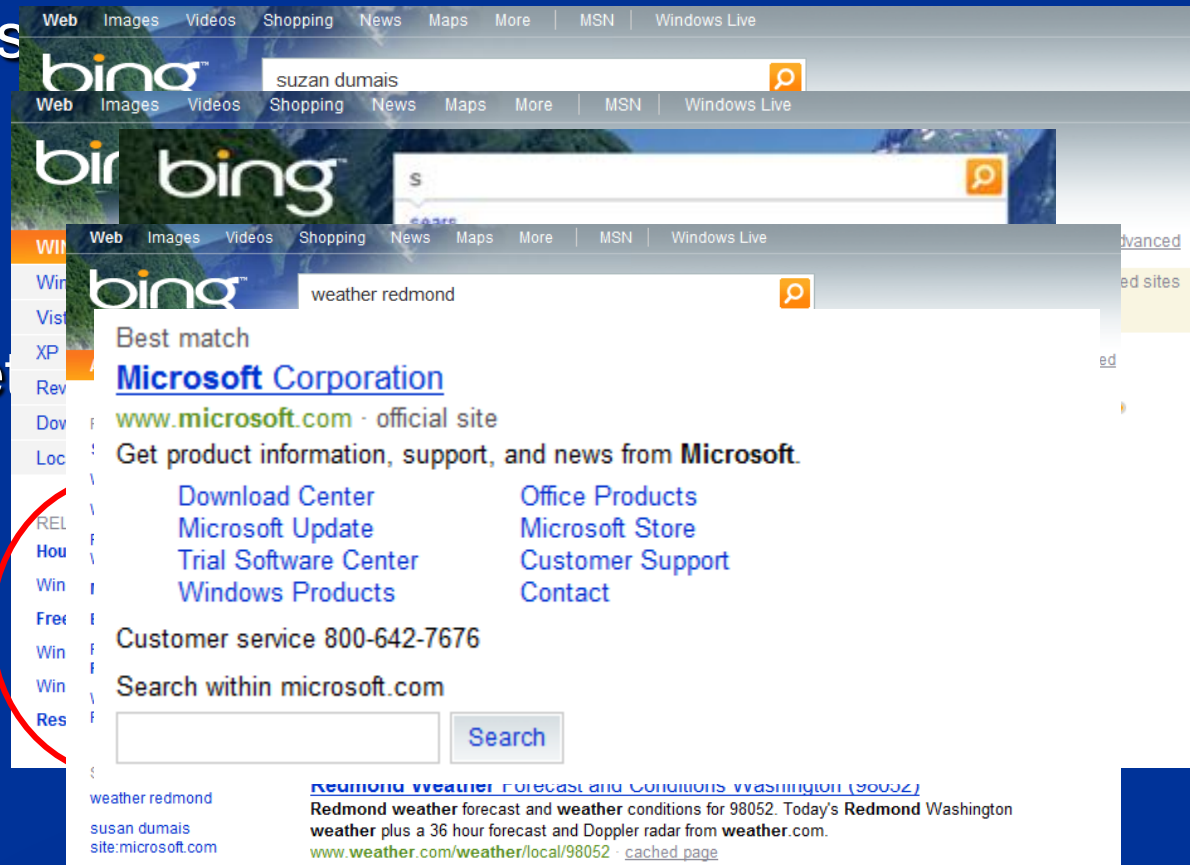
Web Images Videos Shopping News Maps More | MSN | Windows Live

bing

suzan dumais

Web Images Videos Shopping News Maps More | MSN | Windows Live

bing

s

Web Images Videos Shopping News Maps More | MSN | Windows Live

bing

weather redmond

Advanced

ed sites

Best match

Microsoft Corporation

www.microsoft.com · official site

Get product information, support, and news from Microsoft.

Download Center
Microsoft Update
Trial Software Center
Windows Products

Office Products
Microsoft Store
Customer Support
Contact

Customer service 800-642-7676

Search within microsoft.com

Search

WI
Win
Vist
XP
Rev
Dow
Loc

REL
Hou
Win
Free
Win
Win
Res

weather redmond
susan dumais
site:microsoft.com

Redmond Weather Forecast and Conditions Washington (98052)
Redmond weather forecast and weather conditions for 98052. Today's Redmond Washington weather plus a 36 hour forecast and Doppler radar from weather.com.
www.weather.com/weather/local/98052 · cached page